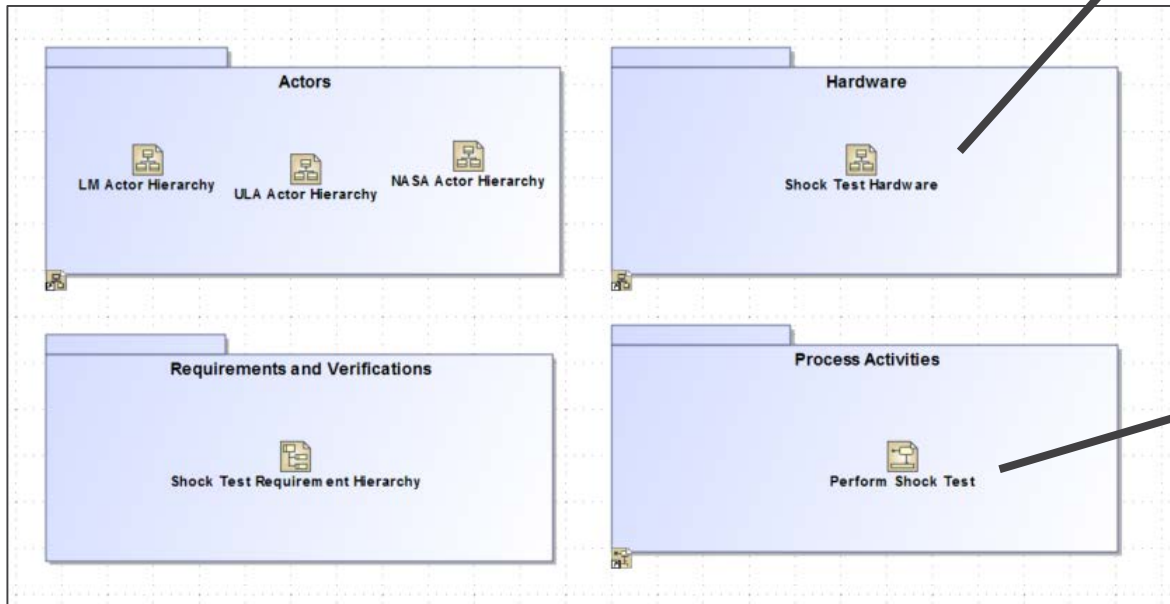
Actors

LM Actor Hierarchy

ULA Actor Hierarchy

NASA Actor Hierarchy

Hardware

Shock Test Hardw are

Requirements and Verifications

Shock Test Requirem ent Hierarchy

Process Activities

Perform Shock Test